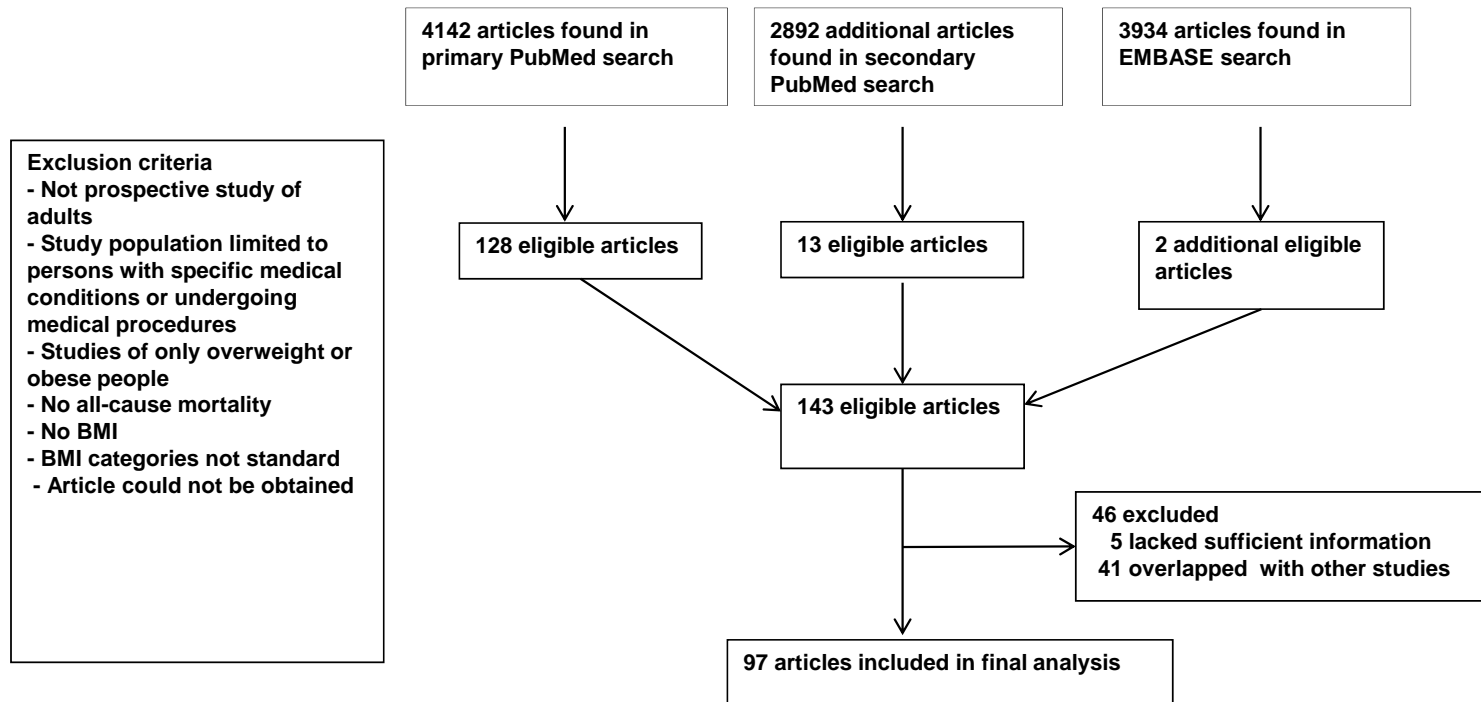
4142 articles found in primary PubMed search

2892 additional articles found in secondary PubMed search

3934 articles found in EMBASE search

Exclusion criteria
- Not prospective study of adults
- Study population limited to persons with specific medical conditions or undergoing medical procedures
- Studies of only overweight or obese people
- No all-cause mortality
- No BMI
- BMI categories not standard
- Article could not be obtained

128 eligible articles

13 eligible articles

2 additional eligible articles

143 eligible articles

46 excluded
5 lacked sufficient information
41 overlapped with other studies

97 articles included in final analysis